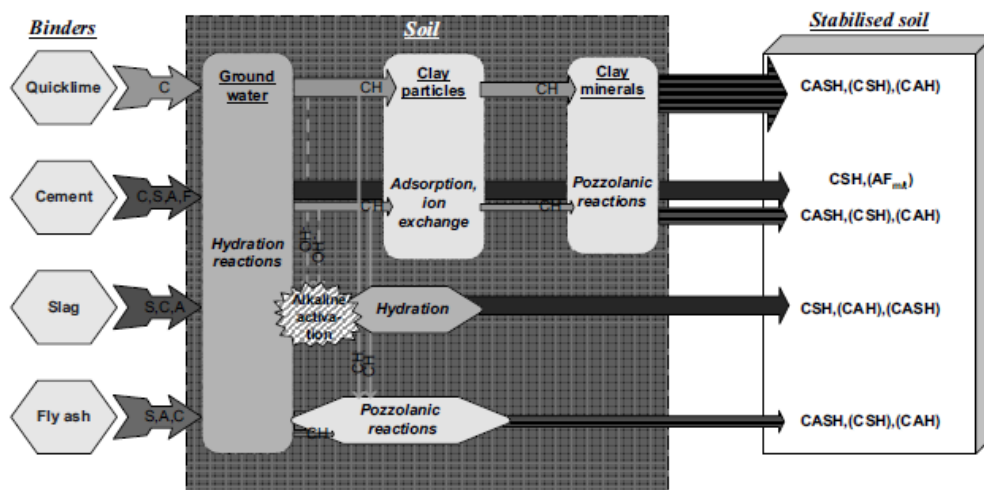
Binders

Soil

Stabilised soil

Quicklime

C

Ground water

CH

Clay particles

CH

Clay minerals

CASH,(CSH),(CAH)

Cement

C,S,A,F

Adsorption, ion exchange

CH

CH

Pozzolanic reactions

CSH,$(AF_{mt})$

CASH,(CSH),(CAH)

Hydration reactions

CH

CH

Slag

S,C,A

Alkaline activation

Hydration

CSH,(CAH),(CASH)

CH

CH

Fly ash

S,A,C

Pozzolanic reactions

CH

CASH,(CSH),(CAH)